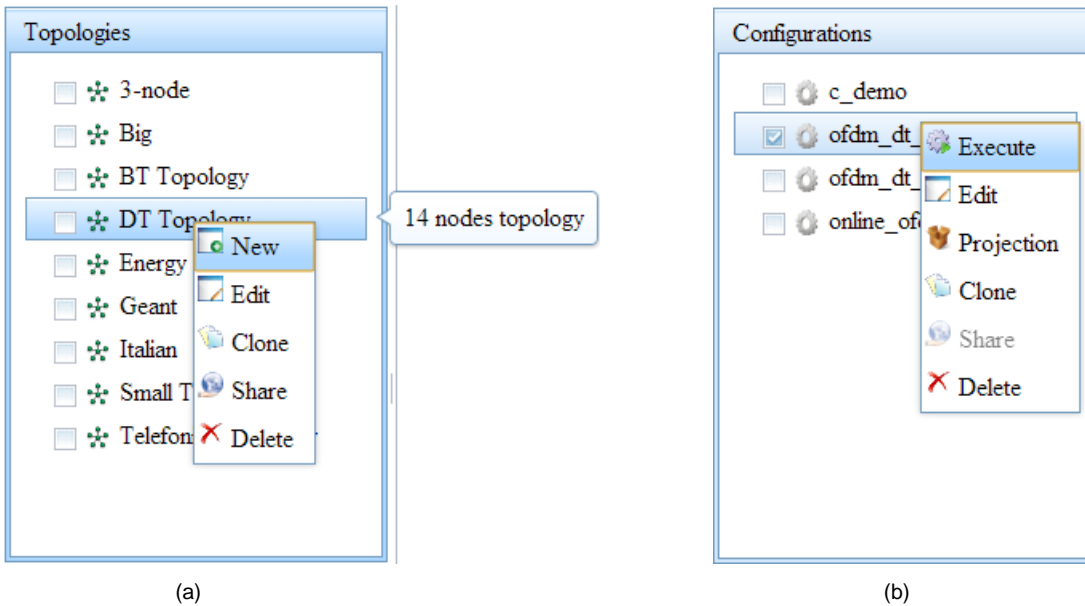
Topologies

3-node
Big
BT Topology
DT Topology
Energy
Geant
Italian
Small T
Telefon

New
Edit
Clone
Share
Delete

14 nodes topology

Configurations

c_demo
ofdm_dt_
ofdm_dt_
online_of

Execute
Edit
Projection
Clone
Share
Delete

(a)

(b)